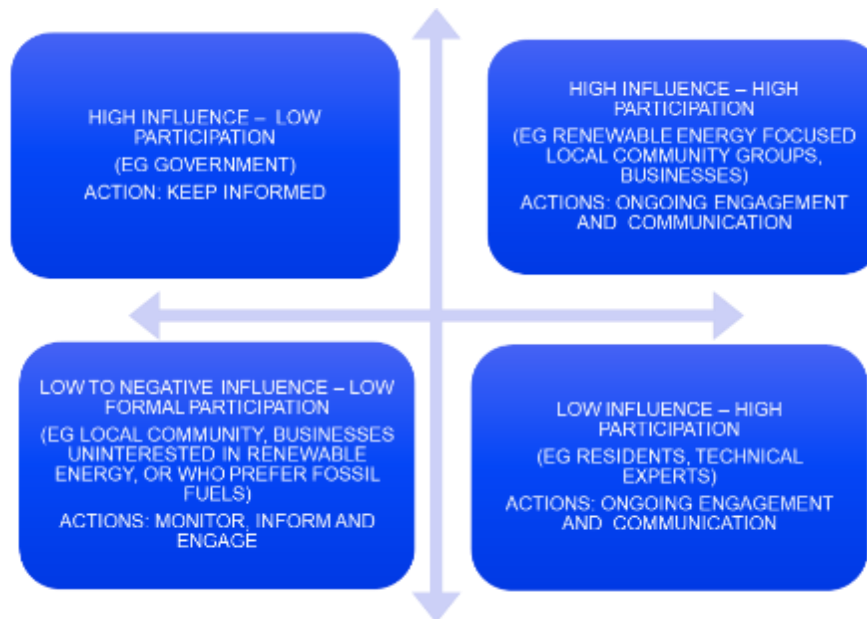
HIGH INFLUENCE – LOW PARTICIPATION

(EG GOVERNMENT)

ACTION: KEEP INFORMED

HIGH INFLUENCE – HIGH PARTICIPATION

(EG RENEWABLE ENERGY FOCUSED LOCAL COMMUNITY GROUPS, BUSINESSES)

ACTIONS: ONGOING ENGAGEMENT AND COMMUNICATION

LOW TO NEGATIVE INFLUENCE – LOW FORMAL PARTICIPATION

(EG LOCAL COMMUNITY, BUSINESSES UNINTERESTED IN RENEWABLE ENERGY, OR WHO PREFER FOSSIL FUELS)

ACTIONS: MONITOR, INFORM AND ENGAGE

LOW INFLUENCE – HIGH PARTICIPATION

(EG RESIDENTS, TECHNICAL EXPERTS)

ACTIONS: ONGOING ENGAGEMENT AND COMMUNICATION